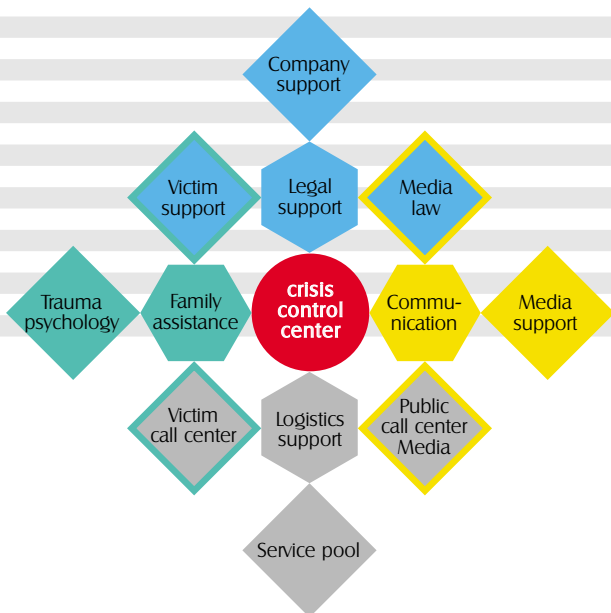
Company support

Victim support

Legal support

Media law

Trauma psychology

Family assistance

crisis control center

Communication

Media support

Victim call center

Logistics support

Public call center Media

Service pool